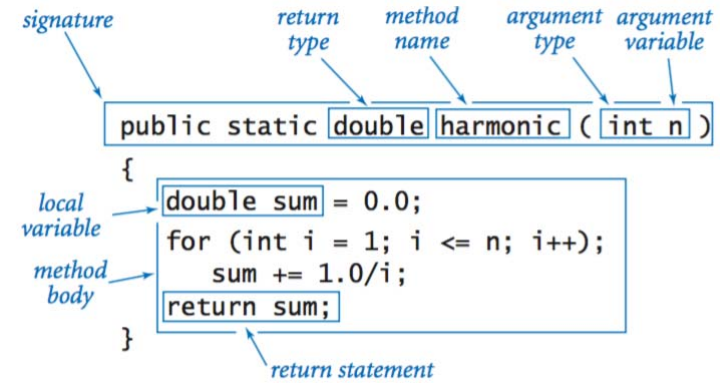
signature

return type

method name

argument type

argument variable

public static double harmonic ( int n )
{
double sum = 0.0;
for (int i = 1; i <= n; i++);
sum += 1.0/i;
return sum;
}

local variable

method body

return statement